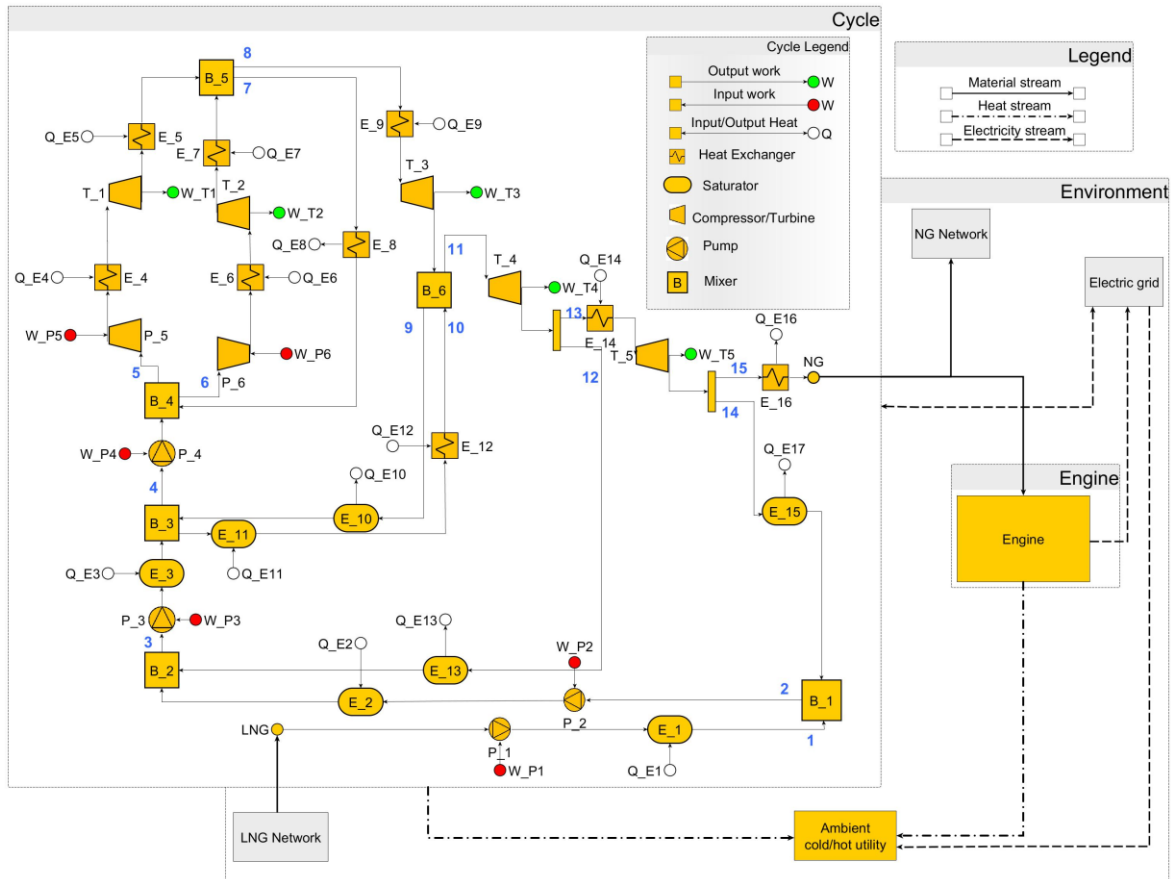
Cycle

Cycle Legend
Output work W
Input work W
Input/Output Heat Q
Heat Exchanger
Saturator
Compressor/Turbine
Pump
B Mixer

Legend
Material stream
Heat stream
Electricity stream

Environment

NG Network
Electric grid

Engine
Engine

LNG Network
Ambient cold/hot utility

8
B_5
7
Q_E5
E_5
E_7
Q_E7
E_9
Q_E9
T_3
W_T3
T_1
W_T1
T_2
W_T2
Q_E8
E_8
Q_E4
E_4
E_6
Q_E6
11
B_6
T_4
W_T4
Q_E14
13
E_14
W_P5
P_5
P_6
W_P6
9
10
T_5
W_T5
Q_E16
15
E_16
NG
12
5
6
B_4
14
Q_E12
E_12
W_P4
P_4
Q_E10
Q_E17
4
B_3
E_11
E_10
E_15
Q_E3
E_3
Q_E11
P_3
W_P3
Q_E13
3
Q_E2
W_P2
B_2
E_13
2
E_2
P_2
B_1
LNG
P_1
E_1
1
W_P1
Q_E1